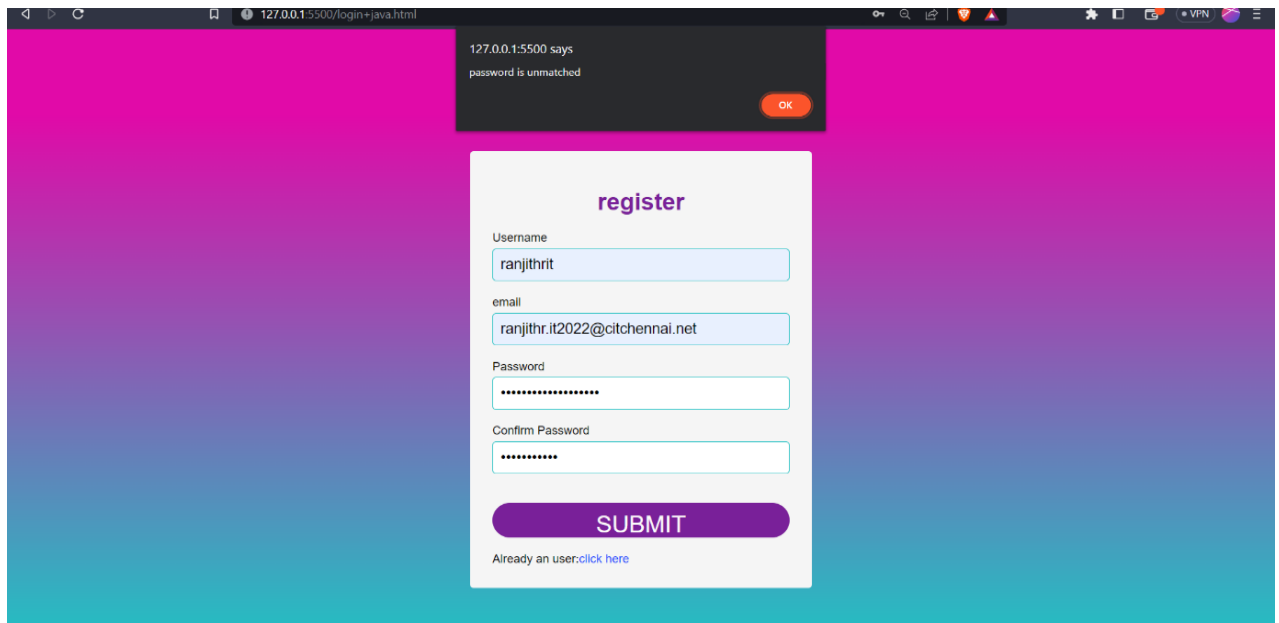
127.0.0.1:5500/login+java.html

VPN

127.0.0.1:5500 says

password is unmatched

OK

register

Username

ranjithrit

email

ranjithr.it2022@citchennai.net

Password

••••••••••••••••••

Confirm Password

•••••••••••

SUBMIT

Already an user:click here